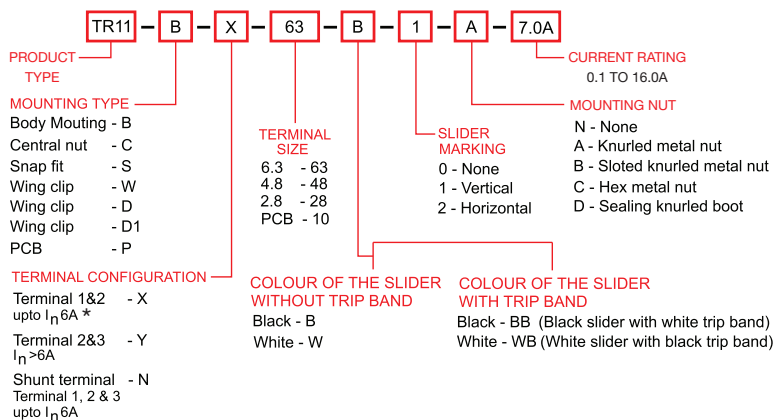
TR11 – B – X – 63 – B – 1 – A – 7.0A

PRODUCT TYPE

CURRENT RATING
0.1 TO 16.0A

MOUNTING TYPE
Body Mouting - B
Central nut - C
Snap fit - S
Wing clip - W
Wing clip - D
Wing clip - D1
PCB - P

TERMINAL SIZE
6.3 - 63
4.8 - 48
2.8 - 28
PCB - 10

SLIDER MARKING
0 - None
1 - Vertical
2 - Horizontal

MOUNTING NUT
N - None
A - Knurled metal nut
B - Sloted knurled metal nut
C - Hex metal nut
D - Sealing knurled boot

TERMINAL CONFIGURATION
Terminal 1&2 - X
upto $I_n$6A *
Terminal 2&3 - Y
$I_n$>6A
Shunt terminal - N
Terminal 1, 2 & 3
upto $I_n$6A

COLOUR OF THE SLIDER WITHOUT TRIP BAND
Black - B
White - W

COLOUR OF THE SLIDER WITH TRIP BAND
Black - BB (Black slider with white trip band)
White - WB (White slider with black trip band)